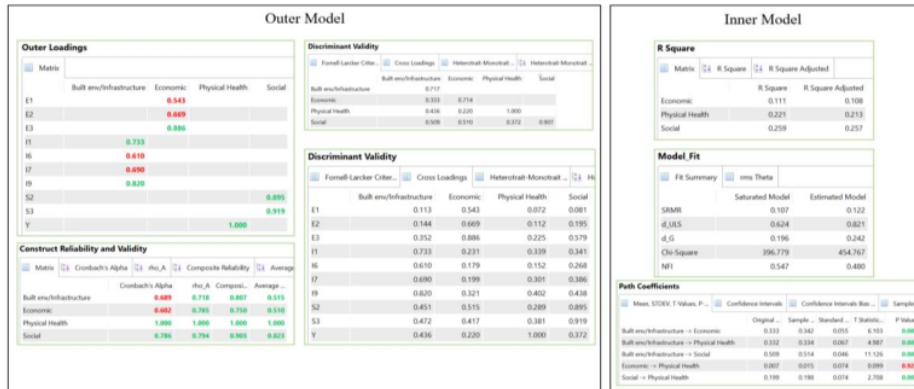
Outer Model

Outer Loadings

Matrix

| | Built env/Infrastructure | Economic | Physical Health | Social |
|---|---|---|---|---|
| E1 | | 0.543 | | |
| E2 | | 0.669 | | |
| E3 | | 0.886 | | |
| I1 | 0.733 | | | |
| I6 | 0.610 | | | |
| I7 | 0.690 | | | |
| I9 | 0.820 | | | |
| S2 | | | | 0.895 |
| S3 | | | | 0.919 |
| Y | | | 1.000 | |

Construct Reliability and Validity

Matrix | Cronbach's Alpha | rho_A | Composite Reliability | Average

| | Cronbach's Alpha | rho_A | Composi... | Average ... |
|---|---|---|---|---|
| Built env/Infrastructure | 0.689 | 0.718 | 0.807 | 0.515 |
| Economic | 0.682 | 0.785 | 0.750 | 0.510 |
| Physical Health | 1.000 | 1.000 | 1.000 | 1.000 |
| Social | 0.786 | 0.794 | 0.903 | 0.823 |

Discriminant Validity

Fornell-Larcker Criter... | Cross Loadings | Heterotrait-Monotrait ... | Heterotrait-Monotrait ...

| | Built env/Infrastructure | Economic | Physical Health | Social |
|---|---|---|---|---|
| Built env/Infrastructure | 0.717 | | | |
| Economic | 0.333 | 0.714 | | |
| Physical Health | 0.436 | 0.220 | 1.000 | |
| Social | 0.509 | 0.510 | 0.372 | 0.907 |

Discriminant Validity

Fornell-Larcker Criter... | Cross Loadings | Heterotrait-Monotrait ... | H

| | Built env/Infrastructure | Economic | Physical Health | Social |
|---|---|---|---|---|
| E1 | 0.113 | 0.543 | 0.072 | 0.081 |
| E2 | 0.144 | 0.669 | 0.112 | 0.195 |
| E3 | 0.352 | 0.886 | 0.225 | 0.579 |
| I1 | 0.733 | 0.231 | 0.339 | 0.341 |
| I6 | 0.610 | 0.179 | 0.152 | 0.268 |
| I7 | 0.690 | 0.199 | 0.301 | 0.386 |
| I9 | 0.820 | 0.321 | 0.402 | 0.438 |
| S2 | 0.451 | 0.515 | 0.289 | 0.895 |
| S3 | 0.472 | 0.417 | 0.381 | 0.919 |
| Y | 0.436 | 0.220 | 1.000 | 0.372 |

Inner Model

R Square

Matrix | R Square | R Square Adjusted

| | R Square | R Square Adjusted |
|---|---|---|
| Economic | 0.111 | 0.108 |
| Physical Health | 0.221 | 0.213 |
| Social | 0.259 | 0.257 |

Model_Fit

Fit Summary | rms Theta

| | Saturated Model | Estimated Model |
|---|---|---|
| SRMR | 0.107 | 0.122 |
| d_ULS | 0.624 | 0.821 |
| d_G | 0.196 | 0.242 |
| Chi-Square | 396.779 | 454.767 |
| NFI | 0.547 | 0.480 |

Path Coefficients

Mean, STDEV, T-Values, P... | Confidence Intervals | Confidence Intervals Bias ... | Sample

| | Original ... | Sample ... | Standard ... | T Statistic... | P Valu |
|---|---|---|---|---|---|
| Built env/Infrastructure -> Economic | 0.333 | 0.342 | 0.055 | 6.103 | 0.00 |
| Built env/Infrastructure -> Physical Health | 0.332 | 0.334 | 0.067 | 4.987 | 0.00 |
| Built env/Infrastructure -> Social | 0.509 | 0.514 | 0.046 | 11.126 | 0.00 |
| Economic -> Physical Health | 0.007 | 0.015 | 0.074 | 0.099 | 0.92 |
| Social -> Physical Health | 0.199 | 0.198 | 0.074 | 2.708 | 0.00 |